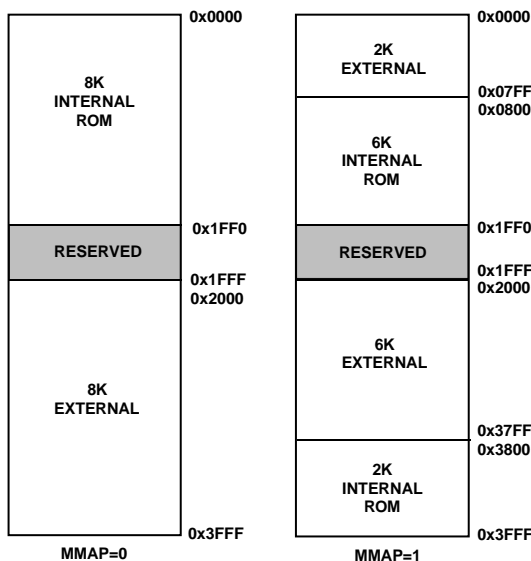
0x0000

8K
INTERNAL
ROM

0x1FF0

RESERVED

0x1FFF
0x2000

8K
EXTERNAL

0x3FFF

MMAP=0

0x0000

2K
EXTERNAL

0x07FF
0x0800

6K
INTERNAL
ROM

0x1FF0

RESERVED

0x1FFF
0x2000

6K
EXTERNAL

0x37FF
0x3800

2K
INTERNAL
ROM

0x3FFF

MMAP=1